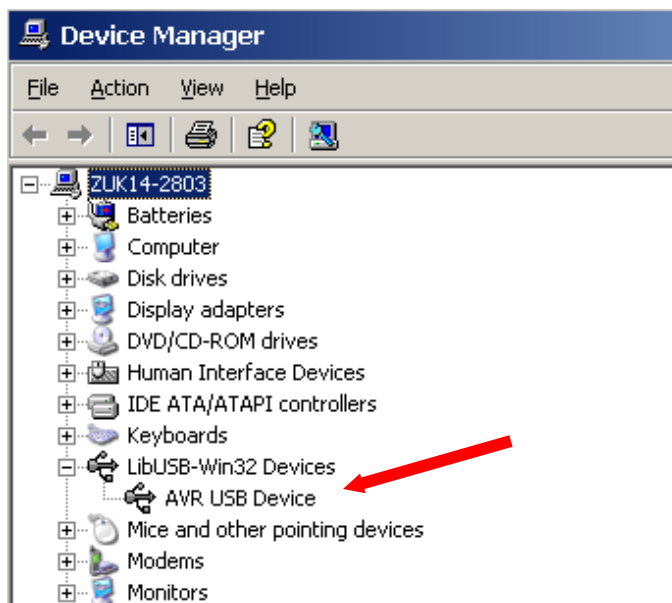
Device Manager

File Action View Help

ZUK14-2803
Batteries
Computer
Disk drives
Display adapters
DVD/CD-ROM drives
Human Interface Devices
IDE ATA/ATAPI controllers
Keyboards
LibUSB-Win32 Devices
AVR USB Device
Mice and other pointing devices
Modems
Monitors